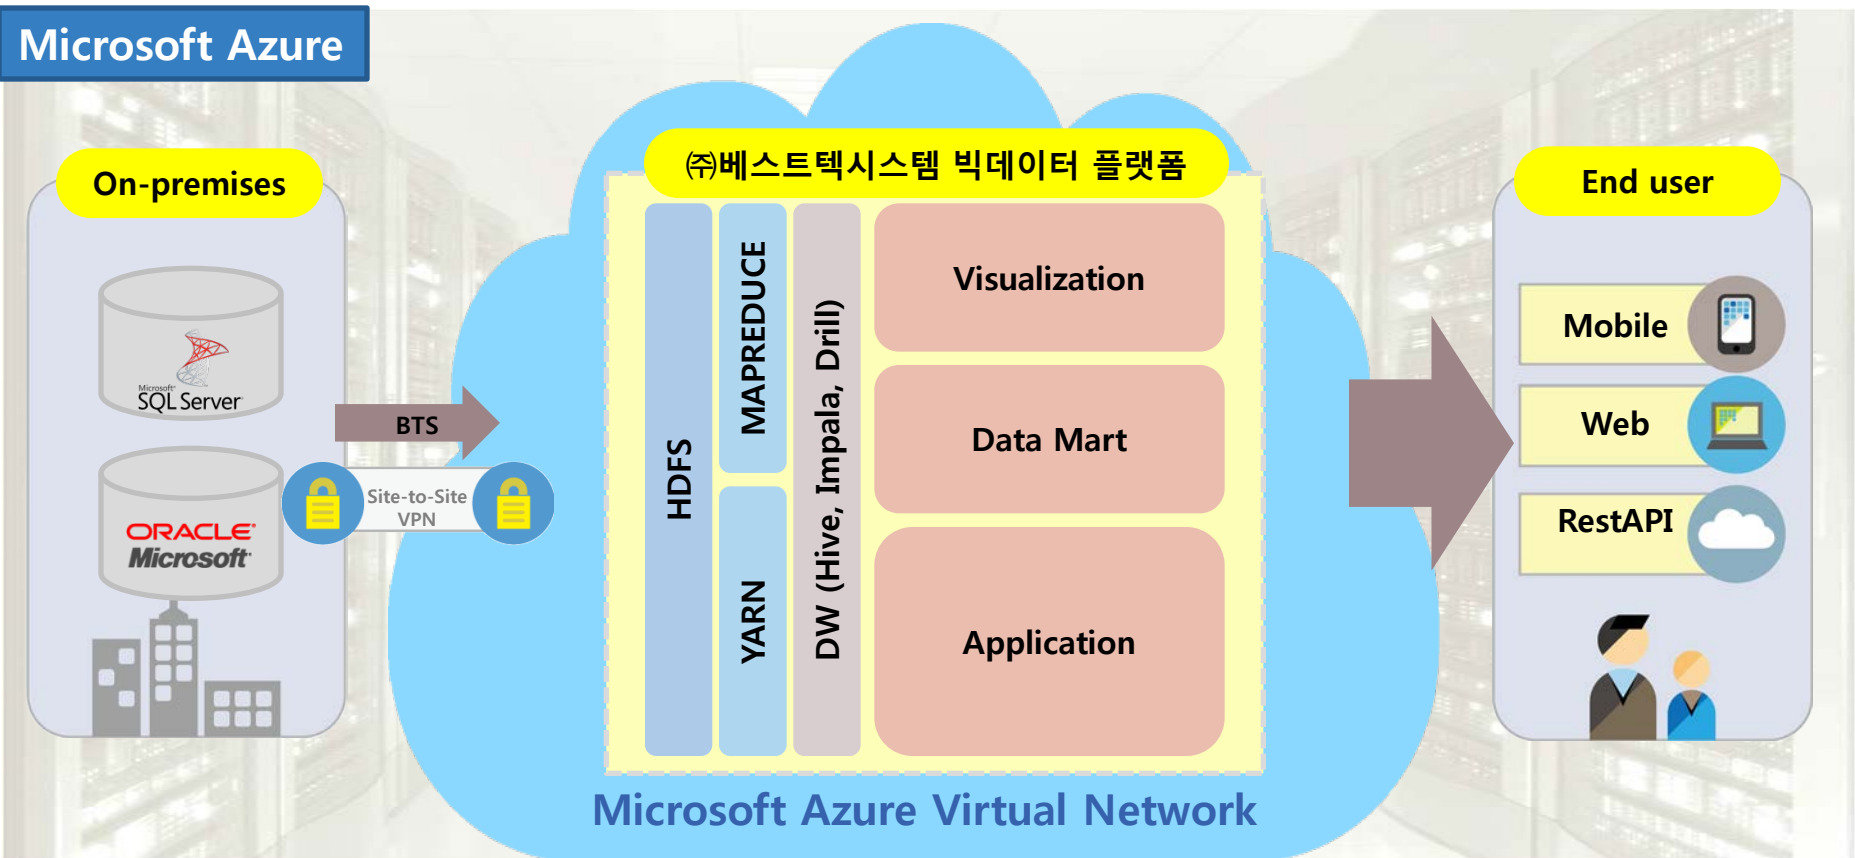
Microsoft Azure

On-premises

Microsoft SQL Server

ORACLE
Microsoft

BTS

Site-to-Site VPN

㈜베스트텍시스템 빅데이터 플랫폼

HDFS

MAPREDUCE

YARN

DW (Hive, Impala, Drill)

Visualization

Data Mart

Application

Microsoft Azure Virtual Network

End user

Mobile

Web

RestAPI